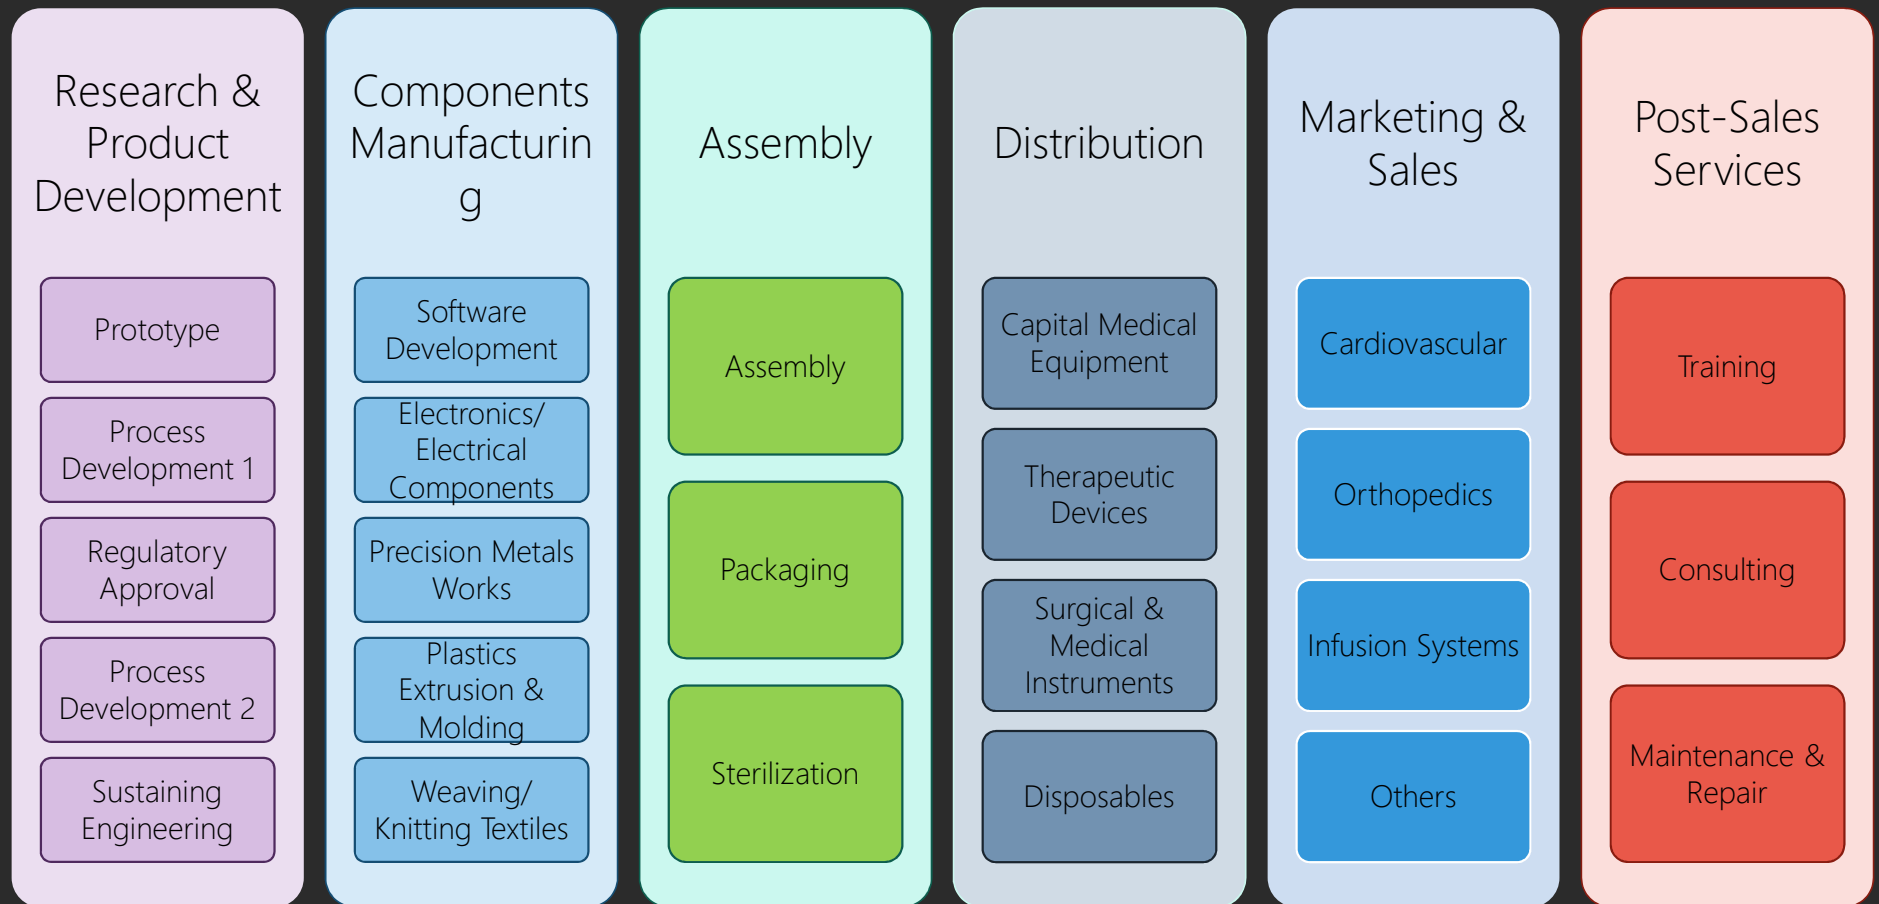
Research & Product Development

Prototype

Process Development 1

Regulatory Approval

Process Development 2

Sustaining Engineering

Components Manufacturin g

Software Development

Electronics/ Electrical Components

Precision Metals Works

Plastics Extrusion & Molding

Weaving/ Knitting Textiles

Assembly

Assembly

Packaging

Sterilization

Distribution

Capital Medical Equipment

Therapeutic Devices

Surgical & Medical Instruments

Disposables

Marketing & Sales

Cardiovascular

Orthopedics

Infusion Systems

Others

Post-Sales Services

Training

Consulting

Maintenance & Repair